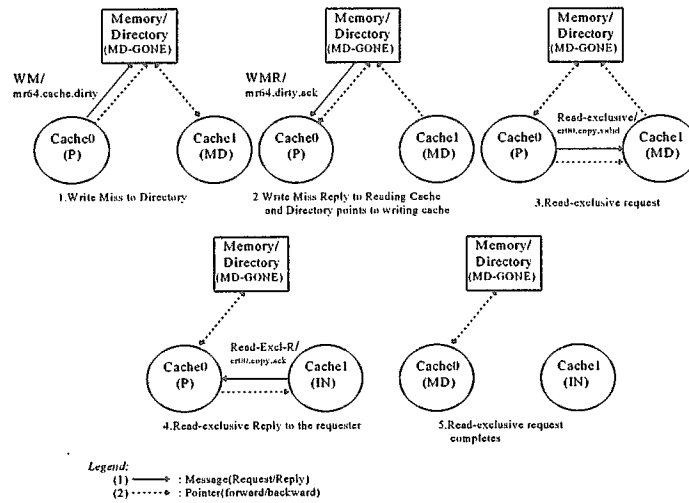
Memory/ Directory (MD-GONE)

WM/ mr64.cache.dirty

Cache0 (P)

Cache1 (MD)

1.Write Miss to Directory

Memory/ Directory (MD-GONE)

WMR/ mr64.dirty.ack

Cache0 (P)

Cache1 (MD)

2 Write Miss Reply to Reading Cache and Directory points to writing cache

Memory/ Directory (MD-GONE)

Read-exclusive/ crt00.copy.valid

Cache0 (P)

Cache1 (MD)

3.Read-exclusive request

Memory/ Directory (MD-GONE)

Read-Excl-R/ crt00.copy.ack

Cache0 (P)

Cache1 (IN)

4.Read-exclusive Reply to the requester

Memory/ Directory (MD-GONE)

Cache0 (MD)

Cache1 (IN)

5.Read-exclusive request completes

Legend:
(1) ——→ : Message(Request/Reply)
(2) ·······→ : Pointer(forward/backward)